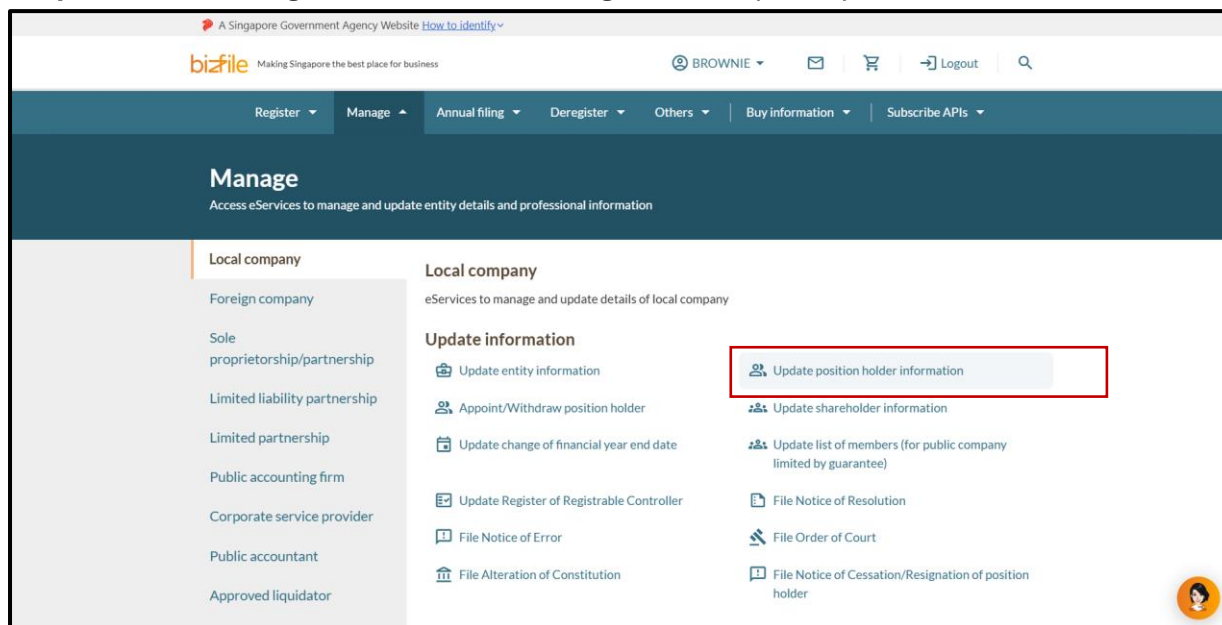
A Singapore Government Agency Website How to identify

bizfile Making Singapore the best place for business

BROWNIE Logout

Register Manage Annual filing Deregister Others Buy information Subscribe APIs

Manage
Access eServices to manage and update entity details and professional information

Local company
Foreign company
Sole proprietorship/partnership
Limited liability partnership
Limited partnership
Public accounting firm
Corporate service provider
Public accountant
Approved liquidator

Local company
eServices to manage and update details of local company

Update information

Update entity information
Update position holder information
Appoint/Withdraw position holder
Update shareholder information
Update change of financial year end date
Update list of members (for public company limited by guarantee)
Update Register of Registrable Controller
File Notice of Resolution
File Notice of Error
File Order of Court
File Alteration of Constitution
File Notice of Cessation/Resignation of position holder